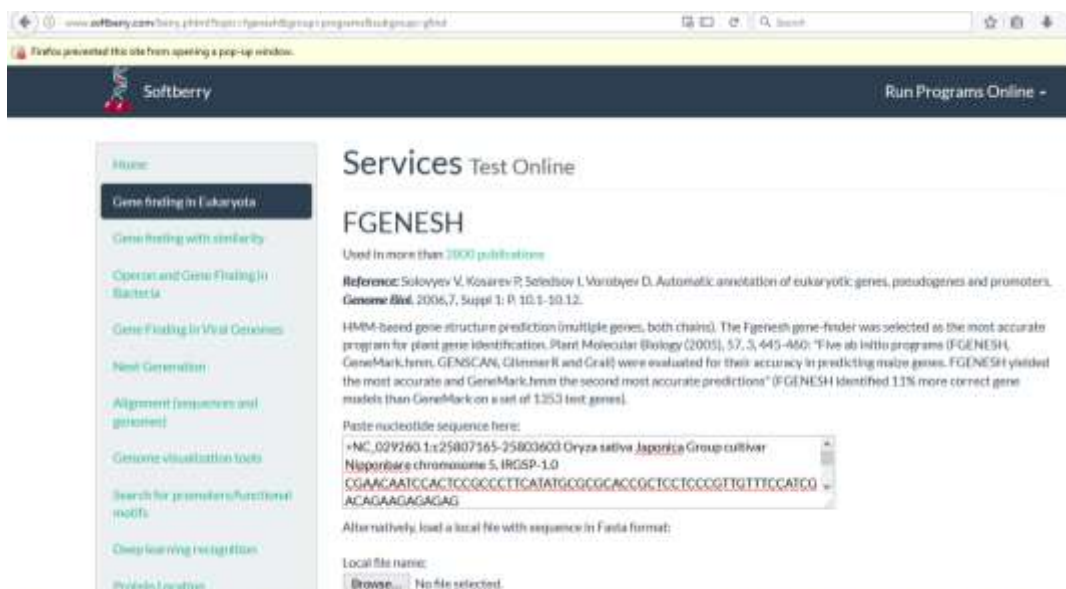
www.softberry.com/berry.phtml?topic=fgenesh&group=programs&subgroup=gfind

Q Search

Firefox prevented this site from opening a pop-up window.

Softberry

Run Programs Online -

Home

Gene finding in Eukaryota

Gene finding with similarity

Operon and Gene Finding in Bacteria

Gene Finding in Viral Genomes

Next Generation

Alignment (sequences and genomes)

Genome visualization tools

Search for promoters/functional motifs

Deep learning recognition

Protein Location

Services Test Online

FGENESH

Used in more than 2800 publications

Reference: Solovyev V, Kosarev P, Seledsov I, Vorobyev D. Automatic annotation of eukaryotic genes, pseudogenes and promoters. Genome Biol. 2006,7, Suppl 1: P. 10.1-10.12.

HMM-based gene structure prediction (multiple genes, both chains). The Fgenesh gene-finder was selected as the most accurate program for plant gene identification. Plant Molecular Biology (2005), 57, 3, 445-460: "Five ab initio programs (FGENESH, GeneMark.hmm, GENSCAN, GlimmerR and Grail) were evaluated for their accuracy in predicting maize genes. FGENESH yielded the most accurate and GeneMark.hmm the second most accurate predictions" (FGENESH identified 11% more correct gene models than GeneMark on a set of 1353 test genes).

Paste nucleotide sequence here:

>NC_029260.1:c25807165-25803603 Oryza sativa Japonica Group cultivar Nipponbare chromosome 5, IRGSP-1.0
CGAACAATCCACTCCGCCCTTCATATGCGCGCACCGCTCCTCCCGTTGTTTCCATCG
ACAGAAGAGAGAG

Alternatively, load a local file with sequence in Fasta format:

Local file name:

Browse... No file selected.